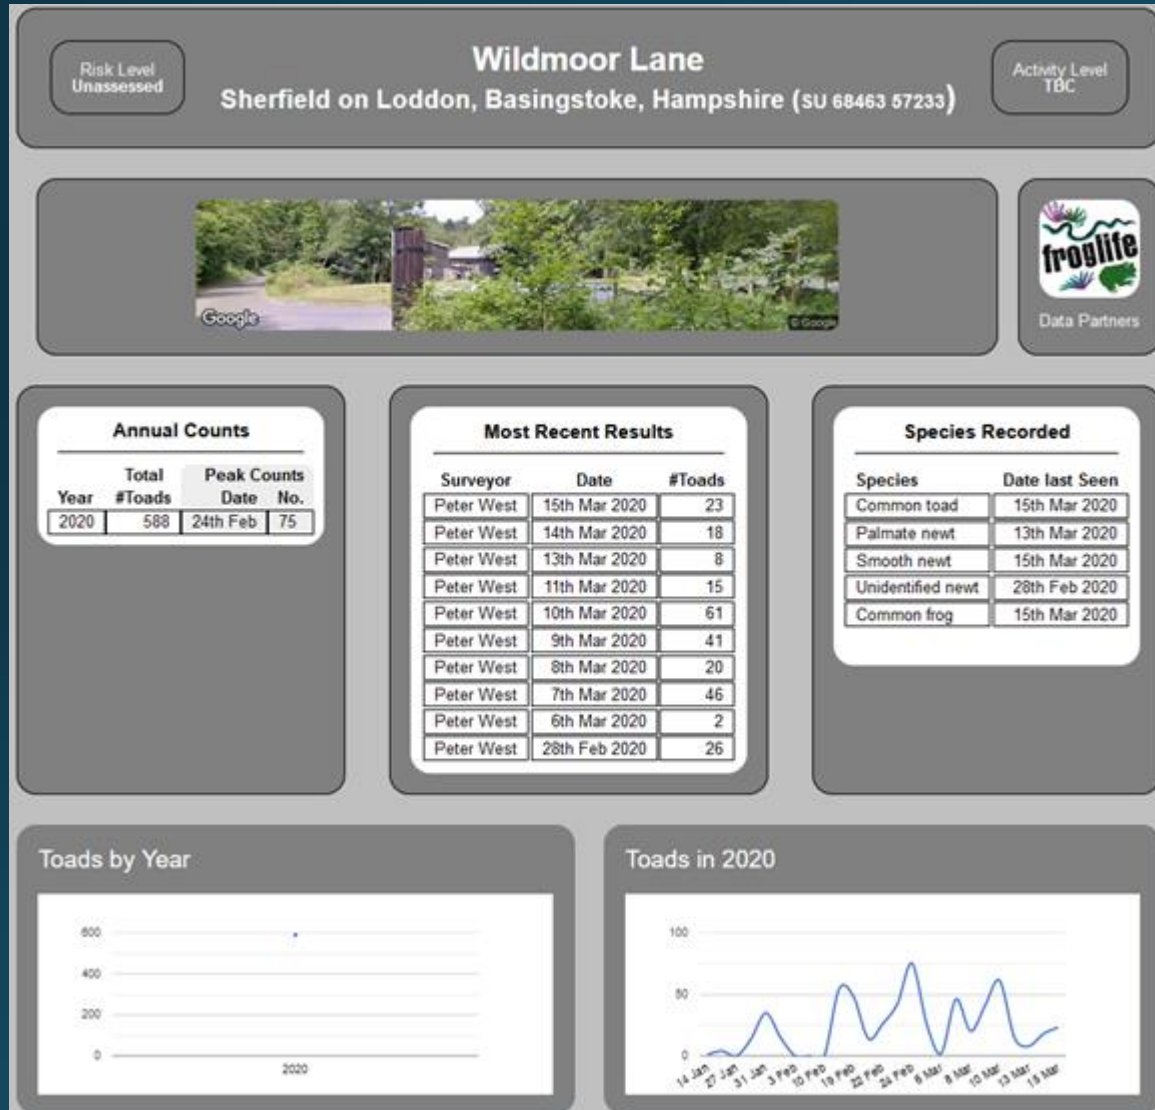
Risk Level
Unassessed

Wildmoor Lane
Sherfield on Loddon, Basingstoke, Hampshire (SU 68463 57233)

Activity Level
TBC

Google

© Google

froglife

Data Partners

Annual Counts

| Year | Total #Toads | Peak Counts Date | No. |
|---|---|---|---|
| 2020 | 588 | 24th Feb | 75 |

Most Recent Results

| Surveyor | Date | #Toads |
|---|---|---|
| Peter West | 15th Mar 2020 | 23 |
| Peter West | 14th Mar 2020 | 18 |
| Peter West | 13th Mar 2020 | 8 |
| Peter West | 11th Mar 2020 | 15 |
| Peter West | 10th Mar 2020 | 61 |
| Peter West | 9th Mar 2020 | 41 |
| Peter West | 8th Mar 2020 | 20 |
| Peter West | 7th Mar 2020 | 46 |
| Peter West | 6th Mar 2020 | 2 |
| Peter West | 28th Feb 2020 | 26 |

Species Recorded

| Species | Date last Seen |
|---|---|
| Common toad | 15th Mar 2020 |
| Palmate newt | 13th Mar 2020 |
| Smooth newt | 15th Mar 2020 |
| Unidentified newt | 28th Feb 2020 |
| Common frog | 15th Mar 2020 |

Toads by Year

600
400
200
0
2020

Toads in 2020

100
50
0
14 Jan 27 Jan 31 Jan 3 Feb 10 Feb 19 Feb 22 Feb 24 Feb 6 Mar 8 Mar 10 Mar 13 Mar 15 Mar